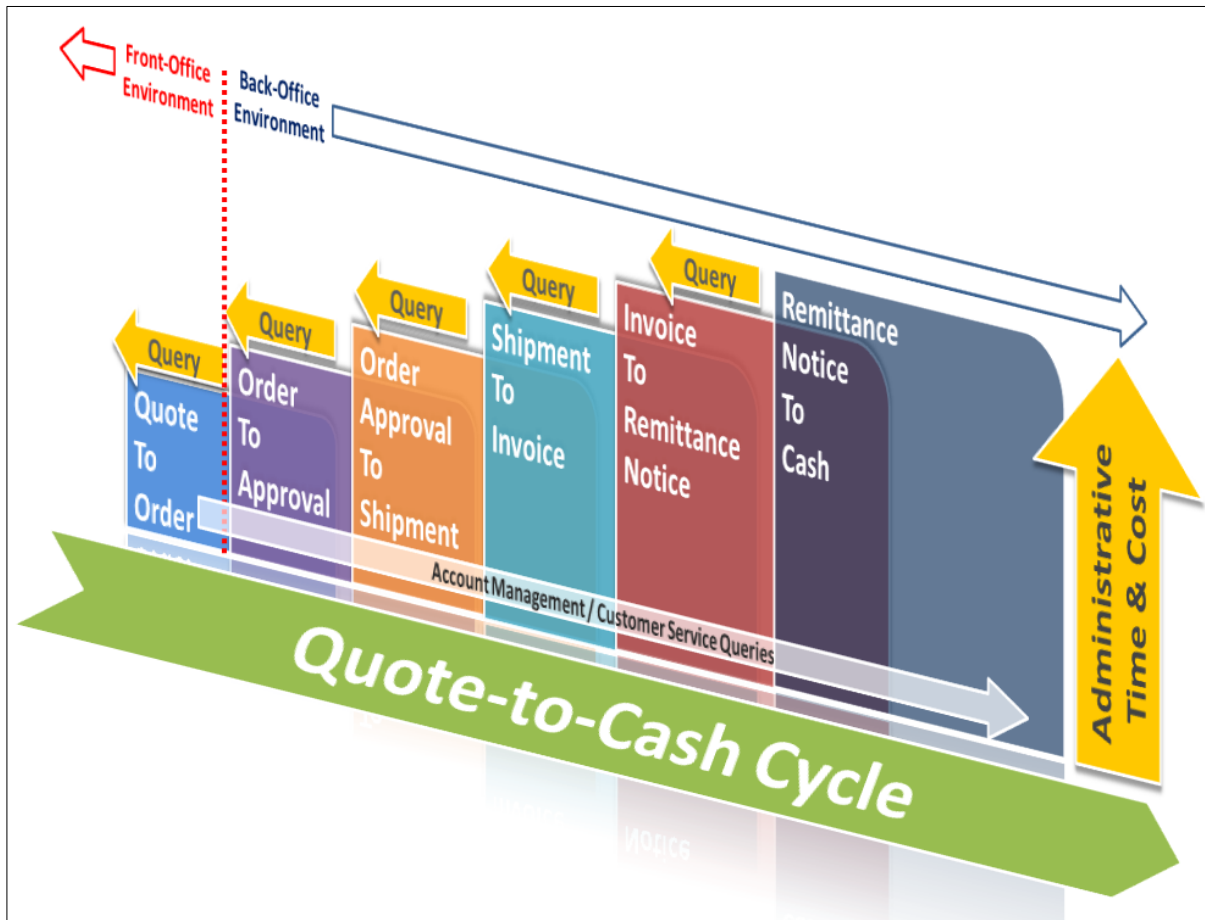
Front-Office Environment

Back-Office Environment

Query

Quote To Order

Query

Order To Approval

Query

Order Approval To Shipment

Query

Shipment To Invoice

Query

Invoice To Remittance Notice

Remittance Notice To Cash

Account Management / Customer Service Queries

Quote-to-Cash Cycle

Administrative Time & Cost